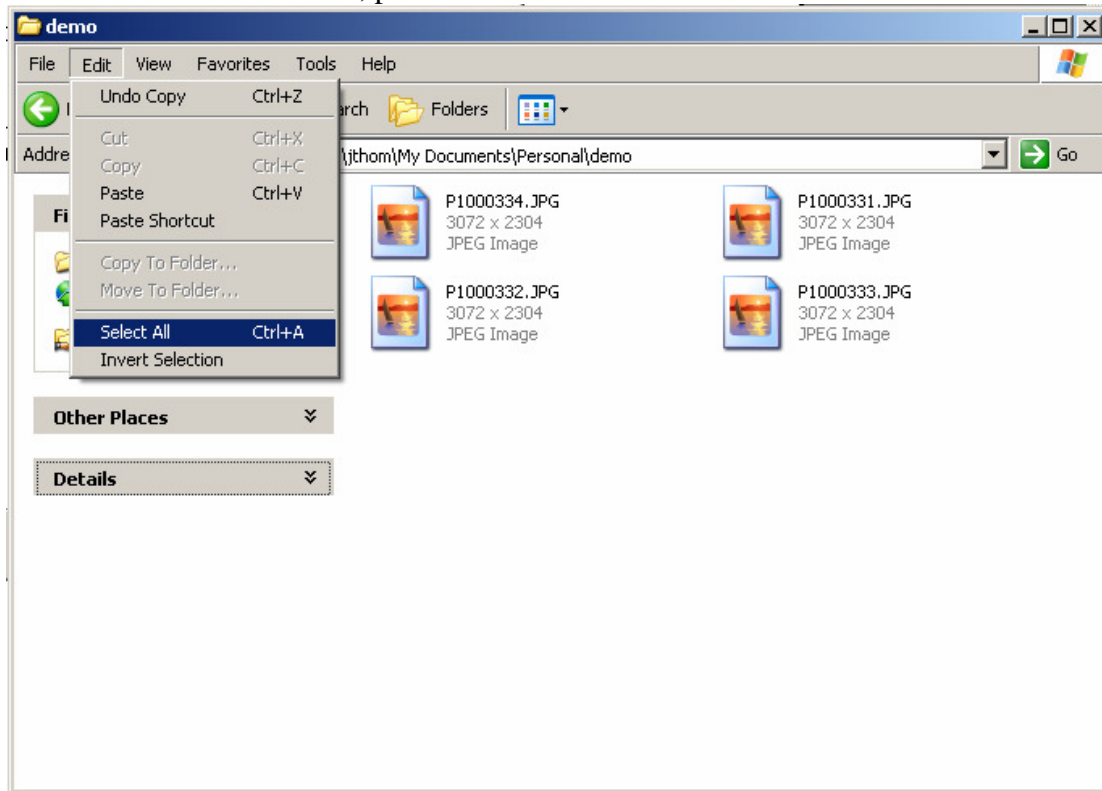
demo

File Edit View Favorites Tools Help

Undo Copy Ctrl+Z
Cut Ctrl+X
Copy Ctrl+C
Paste Ctrl+V
Paste Shortcut
Copy To Folder...
Move To Folder...
Select All Ctrl+A
Invert Selection

arch Folders

Addre \jthom\My Documents\Personal\demo Go

Fi

P1000334.JPG
3072 x 2304
JPEG Image

P1000331.JPG
3072 x 2304
JPEG Image

P1000332.JPG
3072 x 2304
JPEG Image

P1000333.JPG
3072 x 2304
JPEG Image

Other Places

Details